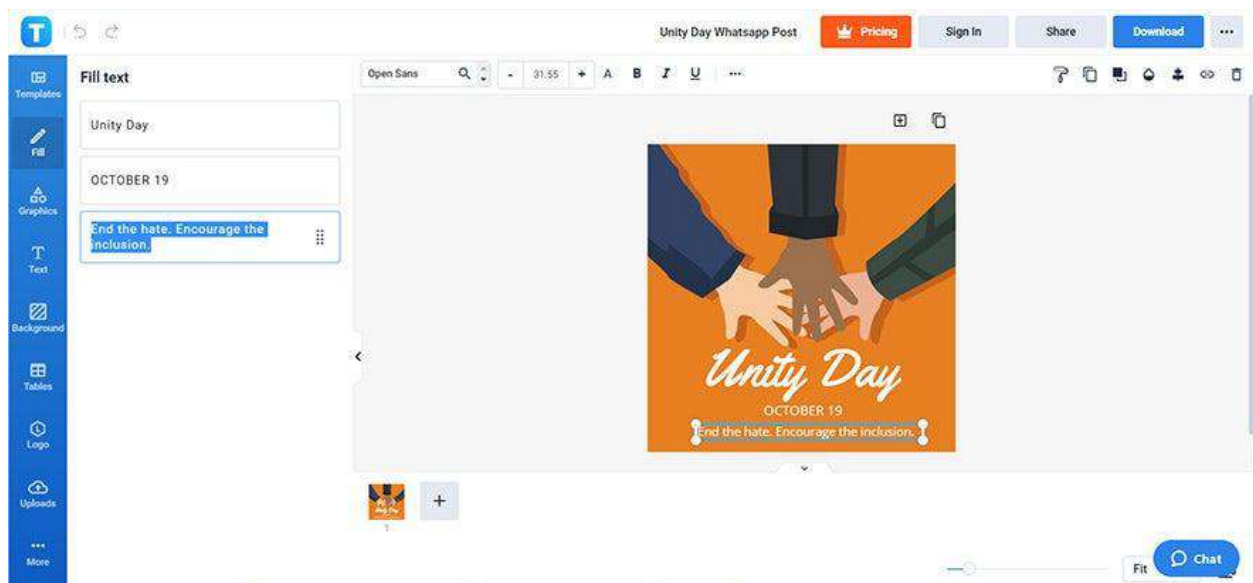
T

Unity Day Whatsapp Post

Pricing

Sign In

Share

Download

...

Templates

Fill

Graphics

Text

Background

Tables

Logo

Uploads

More

Fill text

Unity Day

OCTOBER 19

End the hate. Encourage the inclusion.

Open Sans

31.55

A B I U ...

Unity Day

OCTOBER 19

End the hate. Encourage the inclusion.

1

+

Fit

Chat